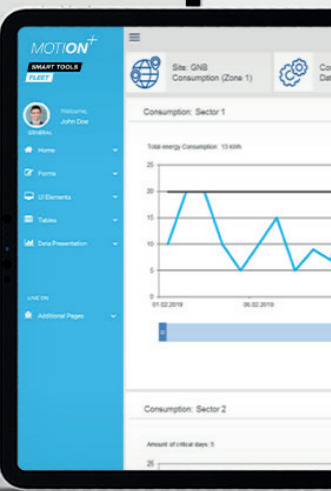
MOTION+
SMART TOOLS
FLEET

Welcome,
John Doe
GENERAL

Home
Forms
UI Elements
Tables
Data Presentation

LIVE ON
Additional Pages

Site: GNB
Consumption (Zone 1)

Co
Da

Consumption: Sector 1

Total energy Consumption: 13 kWh

25
20
15
10
5
0
01.02.2019
06.02.2019

Consumption: Sector 2

Amount of critical days: 5

25